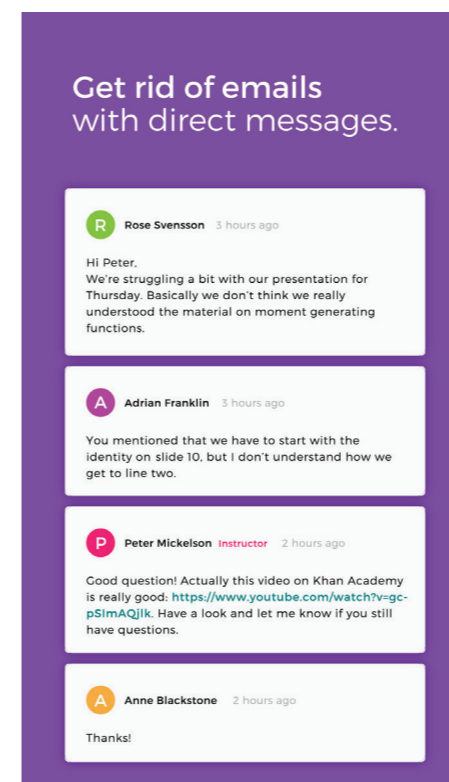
Get rid of emails
with direct messages.

R Rose Svensson 3 hours ago

Hi Peter,
We're struggling a bit with our presentation for Thursday. Basically we don't think we really understood the material on moment generating functions.

A Adrian Franklin 3 hours ago

You mentioned that we have to start with the identity on slide 10, but I don't understand how we get to line two.

P Peter Mickelson Instructor 2 hours ago

Good question! Actually this video on Khan Academy is really good: https://www.youtube.com/watch?v=gc-pSlmAQjlk. Have a look and let me know if you still have questions.

A Anne Blackstone 2 hours ago

Thanks!